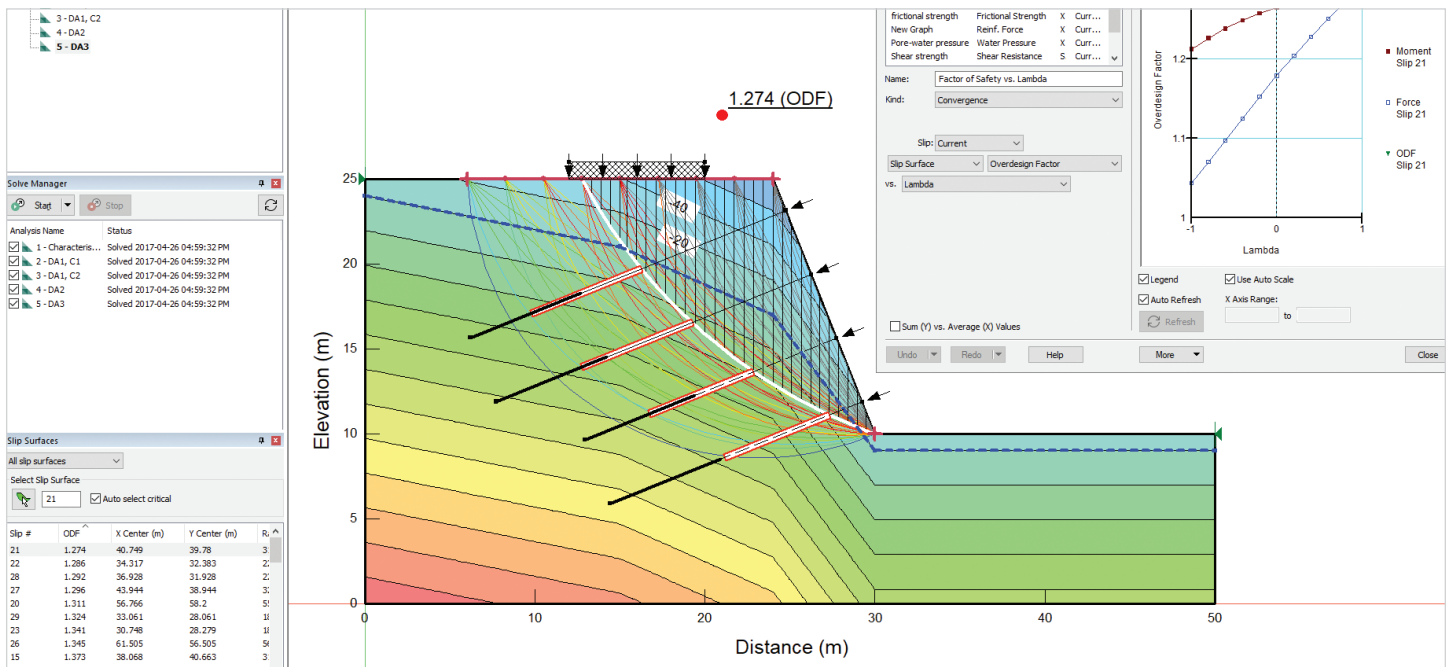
3 - DA1, C2
4 - DA2
5 - DA3

Solve Manager
Start
Stop

| Analysis Name | Status |
|---|---|
| 1 - Characteris... | Solved 2017-04-26 04:59:32 PM |
| 2 - DA1, C1 | Solved 2017-04-26 04:59:32 PM |
| 3 - DA1, C2 | Solved 2017-04-26 04:59:32 PM |
| 4 - DA2 | Solved 2017-04-26 04:59:32 PM |
| 5 - DA3 | Solved 2017-04-26 04:59:32 PM |

Slip Surfaces
All slip surfaces
Select Slip Surface
21
Auto select critical

| Slip # | ODF | X Center (m) | Y Center (m) | Ra |
|---|---|---|---|---|
| 21 | 1.274 | 40.749 | 39.78 | 3 |
| 22 | 1.286 | 34.317 | 32.383 | 2 |
| 28 | 1.292 | 36.928 | 31.928 | 2 |
| 27 | 1.296 | 43.944 | 38.944 | 3 |
| 20 | 1.311 | 56.766 | 58.2 | 5 |
| 29 | 1.324 | 33.061 | 28.061 | 1 |
| 23 | 1.341 | 30.748 | 28.279 | 1 |
| 26 | 1.345 | 61.505 | 56.505 | 5 |
| 15 | 1.373 | 38.068 | 40.663 | 3 |

1.274 (ODF)
-40
-20
Elevation (m)
25
20
15
10
5
0
0
10
20
30
40
50
Distance (m)

| | | | |
|---|---|---|---|
| frictional strength | Frictional Strength | X | Curr... |
| New Graph | Reinf. Force | X | Curr... |
| Pore-water pressure | Water Pressure | X | Curr... |
| Shear strength | Shear Resistance | S | Curr... |

Name: Factor of Safety vs. Lambda
Kind: Convergence
Slip: Current
Slip Surface
Overdesign Factor
vs. Lambda
Sum (Y) vs. Average (X) Values
Undo
Redo
Help
More
Close

Overdesign Factor
1.2
1.1
1
-1
0
1
Lambda
Moment Slip 21
Force Slip 21
ODF Slip 21
Legend
Use Auto Scale
Auto Refresh
X Axis Range:
Refresh
to